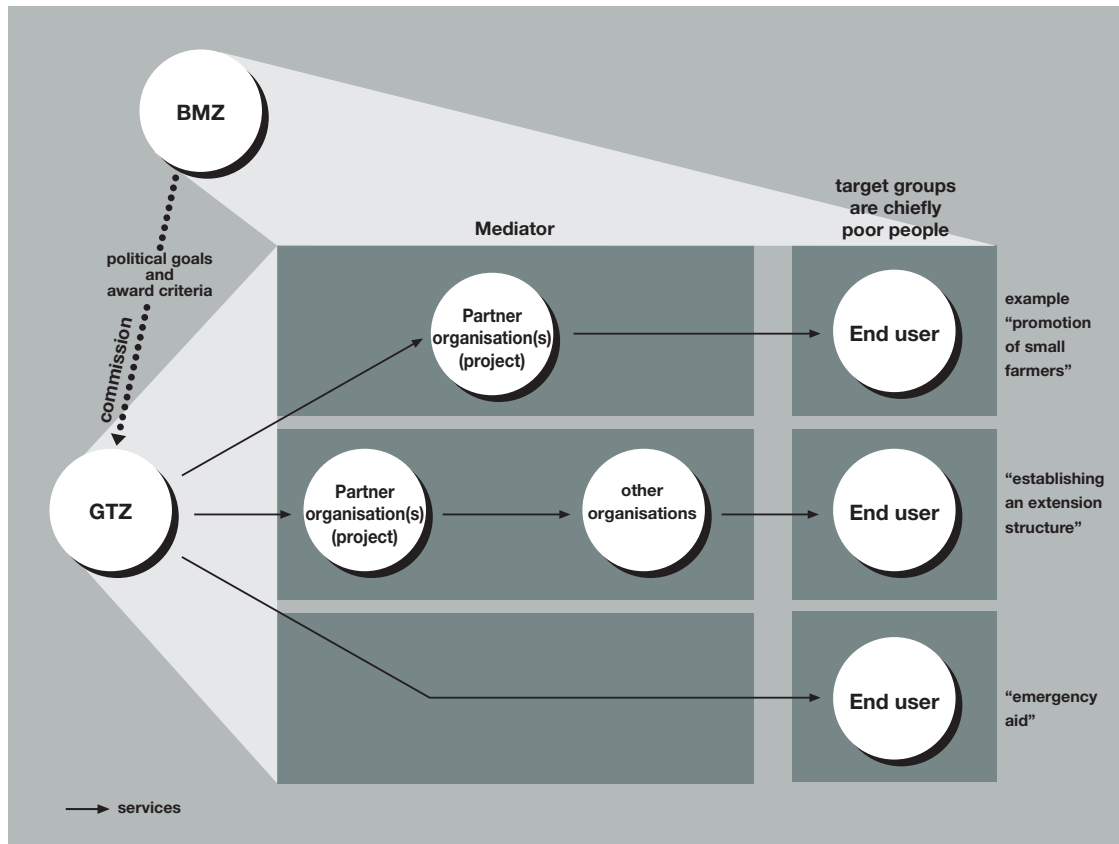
BMZ

target groups are chiefly poor people

Mediator

political goals and award criteria

commission

Partner organisation(s) (project)

End user

example "promotion of small farmers"

GTZ

Partner organisation(s) (project)

other organisations

End user

"establishing an extension structure"

End user

"emergency aid"

services